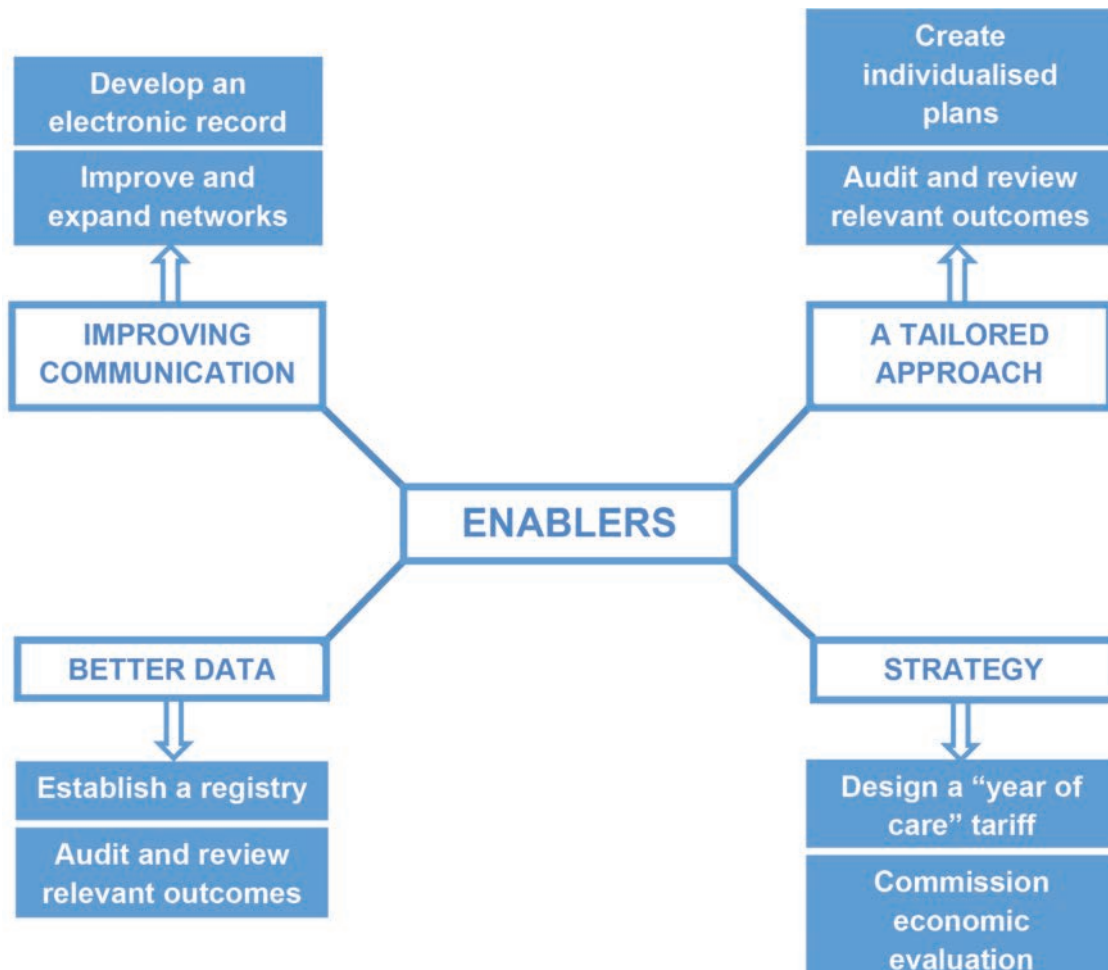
Develop an electronic record

Improve and expand networks

IMPROVING COMMUNICATION

Create individualised plans

Audit and review relevant outcomes

A TAILORED APPROACH

ENABLERS

BETTER DATA

Establish a registry

Audit and review relevant outcomes

STRATEGY

Design a "year of care" tariff

Commission economic evaluation